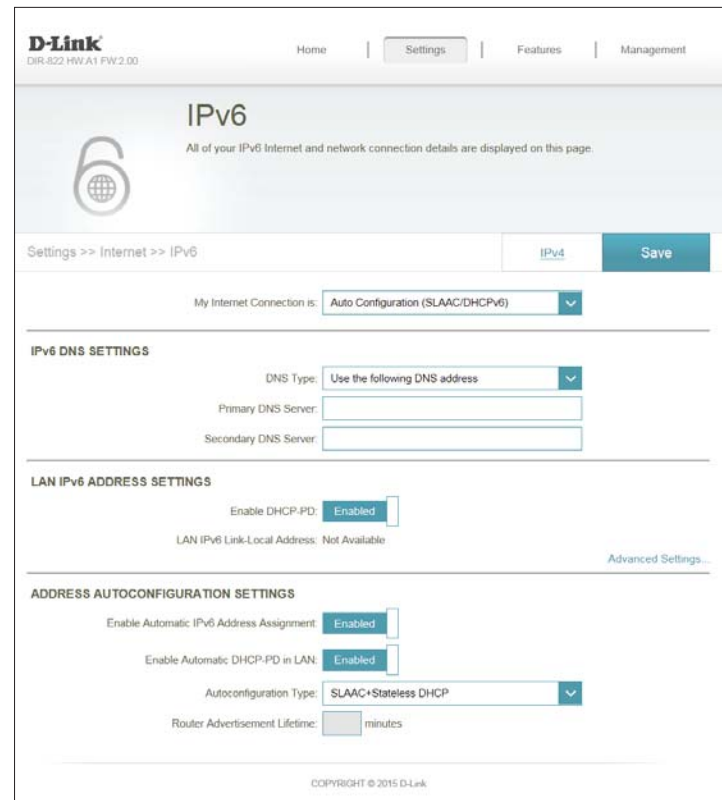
D-Link
DIR-822 HW:A1 FW:2.00

Home | Settings | Features | Management

IPv6
All of your IPv6 Internet and network connection details are displayed on this page.

Settings >> Internet >> IPv6

IPv4

Save

My Internet Connection is: Auto Configuration (SLAAC/DHCPv6)

IPv6 DNS SETTINGS

DNS Type: Use the following DNS address

Primary DNS Server:

Secondary DNS Server:

LAN IPv6 ADDRESS SETTINGS

Enable DHCP-PD: Enabled

LAN IPv6 Link-Local Address: Not Available

Advanced Settings...

ADDRESS AUTOCONFIGURATION SETTINGS

Enable Automatic IPv6 Address Assignment: Enabled

Enable Automatic DHCP-PD in LAN: Enabled

Autoconfiguration Type: SLAAC+Stateless DHCP

Router Advertisement Lifetime: minutes

COPYRIGHT © 2015 D-Link